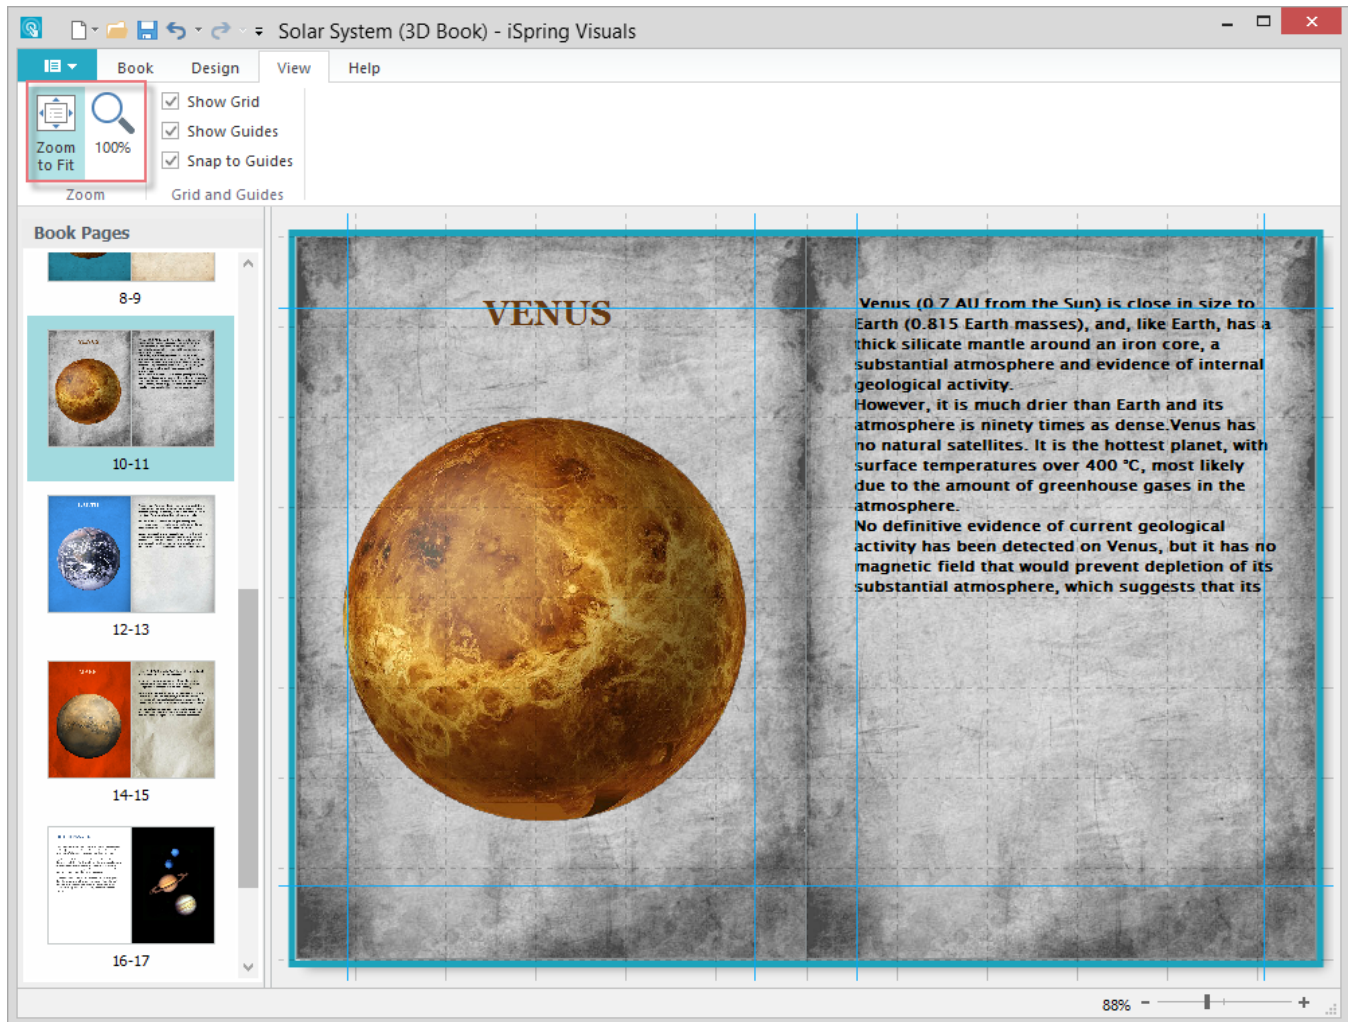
Solar System (3D Book) - iSpring Visuals

Book Design View Help

Zoom to Fit 100%

Zoom

Show Grid
Show Guides
Snap to Guides

Grid and Guides

Book Pages

8-9

10-11

12-13

14-15

16-17

VENUS

Venus (0.7 AU from the Sun) is close in size to Earth (0.815 Earth masses), and, like Earth, has a thick silicate mantle around an iron core, a substantial atmosphere and evidence of internal geological activity.
However, it is much drier than Earth and its atmosphere is ninety times as dense.Venus has no natural satellites. It is the hottest planet, with surface temperatures over 400 °C, most likely due to the amount of greenhouse gases in the atmosphere.
No definitive evidence of current geological activity has been detected on Venus, but it has no magnetic field that would prevent depletion of its substantial atmosphere, which suggests that its

88%